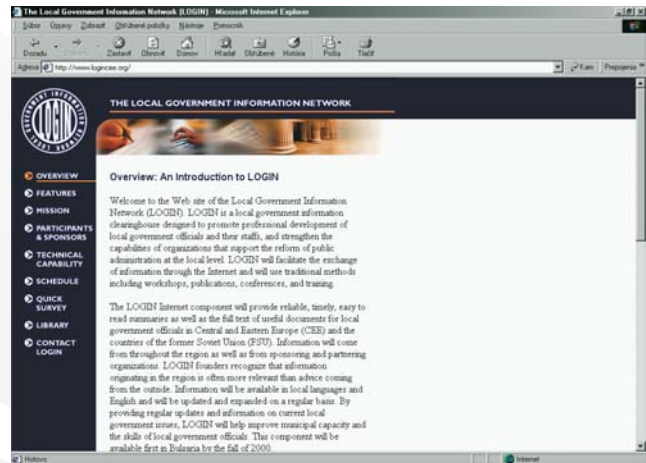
The Local Government Information Network (LOGIN) - Microsoft Internet Explorer

Súbor Úpravy Zobraziť Obľúbené položky Nástroje Pomocník

Dozadu Zastaviť Obnoviť Domov Hľadať Obľúbené História Pošta Tlačiť

Adresa http://www.logincee.org/

Kam Prepojenia

THE LOCAL GOVERNMENT INFORMATION NETWORK

OVERVIEW
FEATURES
MISSION
PARTICIPANTS & SPONSORS
TECHNICAL CAPABILITY
SCHEDULE
QUICK SURVEY
LIBRARY
CONTACT LOGIN

Overview: An Introduction to LOGIN

Welcome to the Web site of the Local Government Information Network (LOGIN). LOGIN is a local government information clearinghouse designed to promote professional development of local government officials and their staffs, and strengthen the capabilities of organizations that support the reform of public administration at the local level. LOGIN will facilitate the exchange of information through the Internet and will use traditional methods including workshops, publications, conferences, and training.

The LOGIN Internet component will provide reliable, timely, easy to read summaries as well as the full text of useful documents for local government officials in Central and Eastern Europe (CEE) and the countries of the former Soviet Union (FSU). Information will come from throughout the region as well as from sponsoring and partnering organizations. LOGIN founders recognize that information originating in the region is often more relevant than advice coming from the outside. Information will be available in local languages and English and will be updated and expanded on a regular basis. By providing regular updates and information on current local government issues, LOGIN will help improve municipal capacity and the skills of local government officials. This component will be available first in Bulgaria by the fall of 2000.

Hotovo

Internet